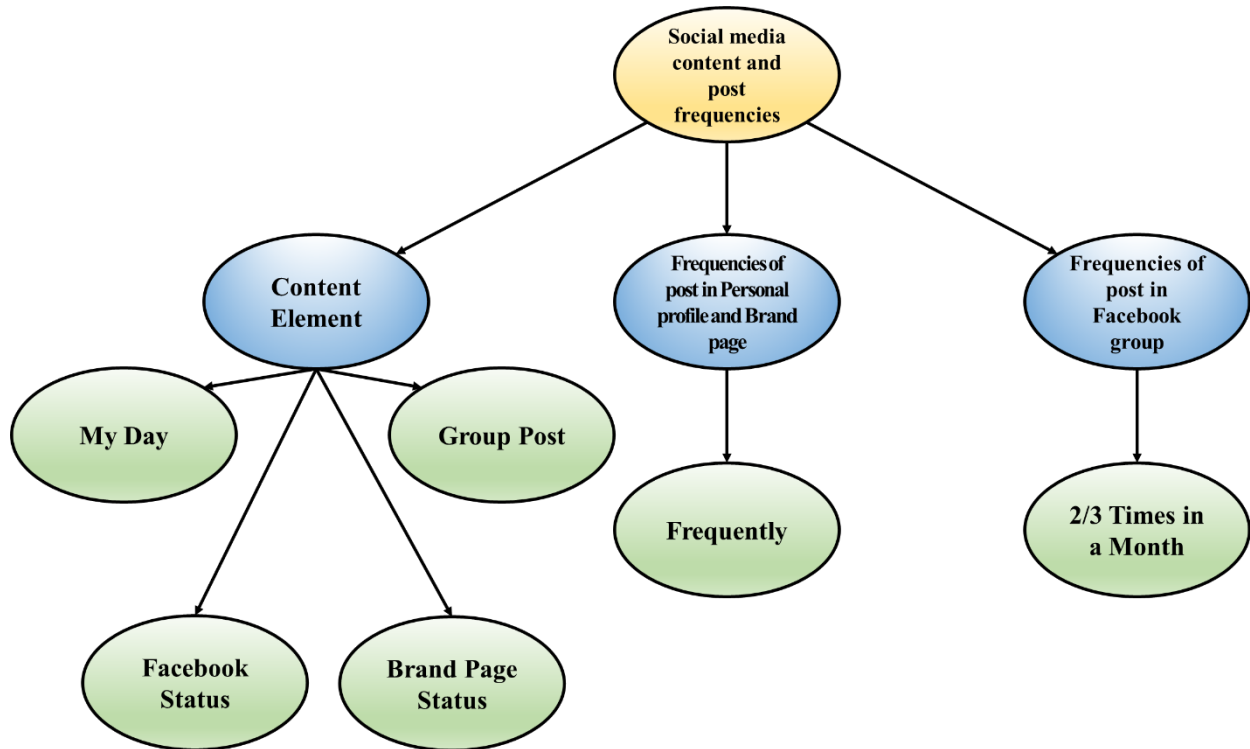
Social media content and post frequencies

Content Element

Frequencies of post in Personal profile and Brand page

Frequencies of post in Facebook group

My Day

Group Post

Frequently

2/3 Times in a Month

Facebook Status

Brand Page Status